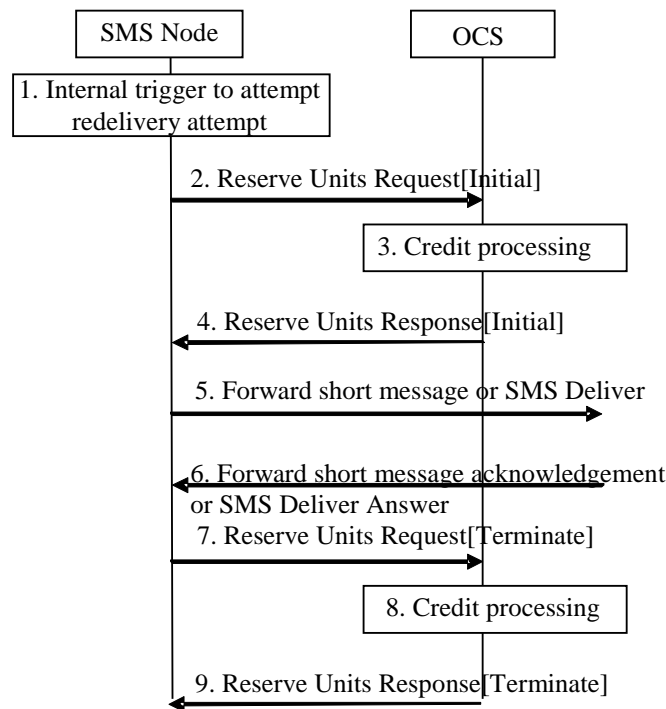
SMS Node

OCS

1. Internal trigger to attempt redelivery attempt

2. Reserve Units Request[Initial]

3. Credit processing

4. Reserve Units Response[Initial]

5. Forward short message or SMS Deliver

6. Forward short message acknowledgement or SMS Deliver Answer

7. Reserve Units Request[Terminate]

8. Credit processing

9. Reserve Units Response[Terminate]